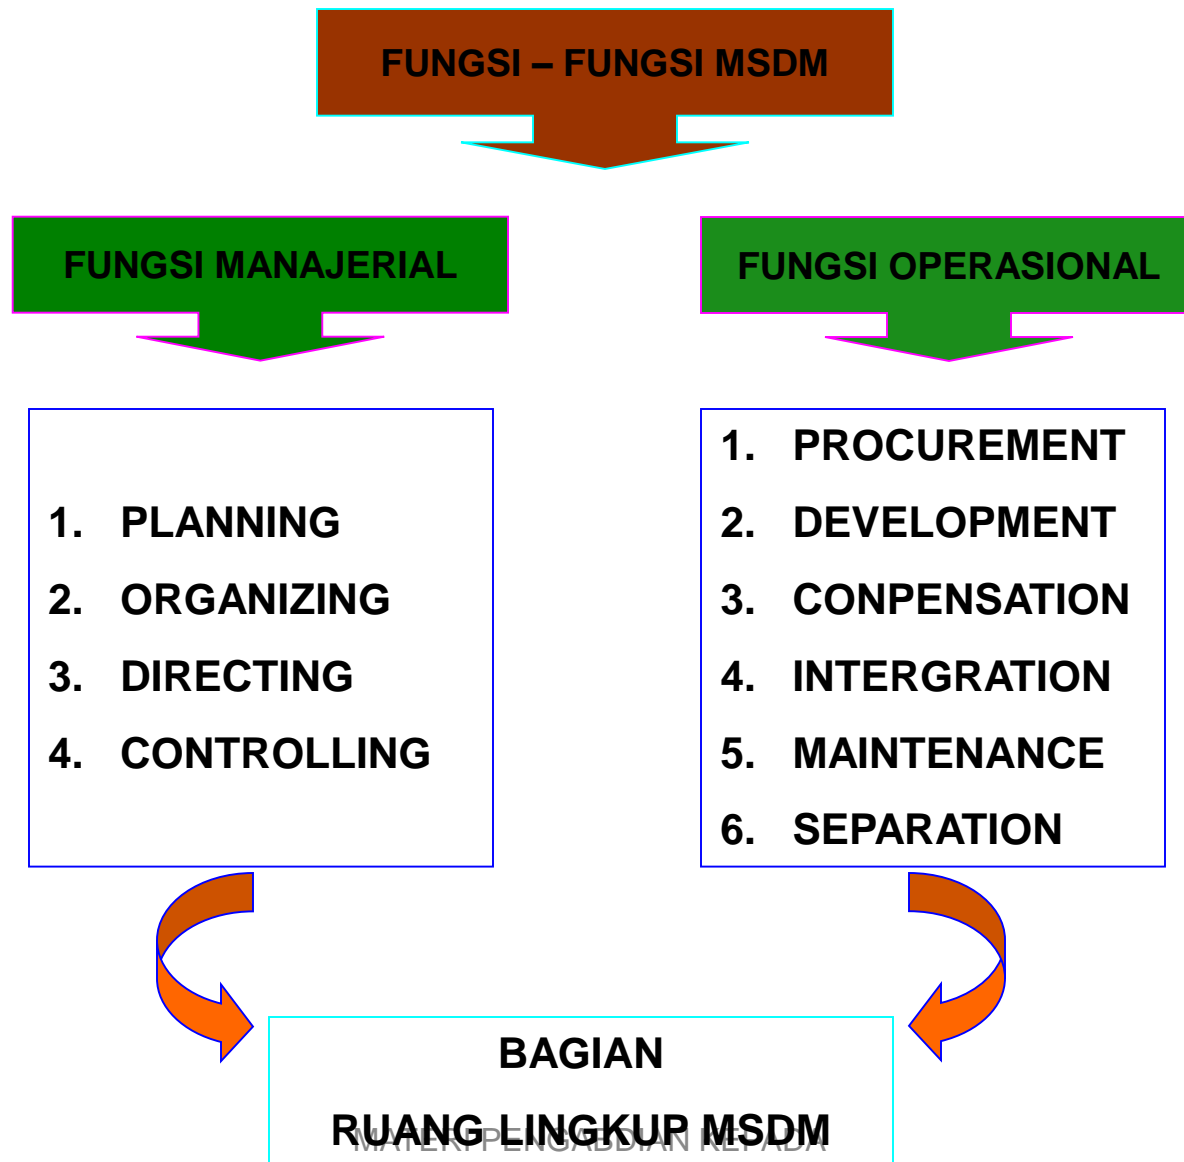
FUNGSI – FUNGSI MSDM

FUNGSI MANAJERIAL

FUNGSI OPERASIONAL

1. PLANNING
2. ORGANIZING
3. DIRECTING
4. CONTROLLING

1. PROCUREMENT
2. DEVELOPMENT
3. CONPENSATION
4. INTERGRATION
5. MAINTENANCE
6. SEPARATION

BAGIAN

RUANG LINGKUP MSDM

MATERI PENGABDIAN KEPADA